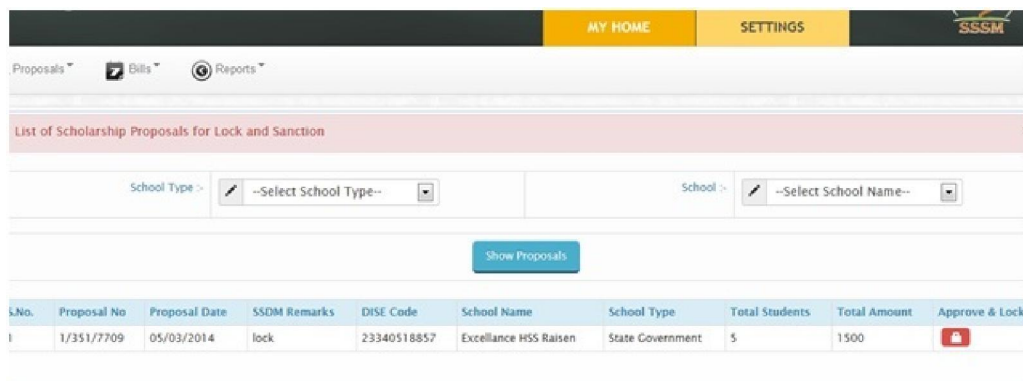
MY HOME SETTINGS SSSM

Proposals Bills Reports

List of Scholarship Proposals for Lock and Sanction

School Type :- --Select School Type--

School :- --Select School Name--

Show Proposals

| S.No. | Proposal No | Proposal Date | SSDM Remarks | DISE Code | School Name | School Type | Total Students | Total Amount | Approve & Lock |
|---|---|---|---|---|---|---|---|---|---|
| 1 | 1/351/7709 | 05/03/2014 | lock | 23340518857 | Excellance HSS Raisen | State Government | 5 | 1500 | |